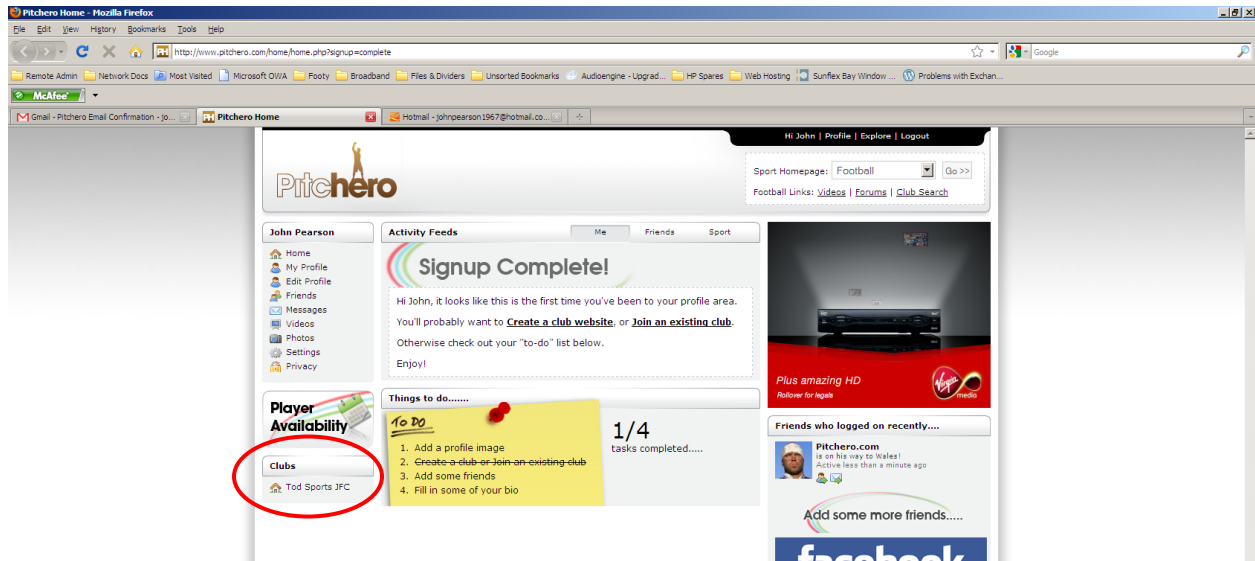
Pitchero Home - Mozilla Firefox

File Edit View History Bookmarks Tools Help

http://www.pitchero.com/home/home.php?signup=complete

Google

Remote Admin Network Docs Most Visited Microsoft OWA Footy Broadband Files & Dividers Unsorted Bookmarks Audioengine - Upgrad... HP Spares Web Hosting Sunflex Bay Window ... Problems with Exchan...

McAfee

Gmail - Pitchero Email Confirmation - Jo... Pitchero Home Hotmail - johnpearson1967@hotmail.co...

Hi John | Profile | Explore | Logout

Pitchero

Sport Homepage: Football Go >>

Football Links: Videos | Forums | Club Search

John Pearson

Home
My Profile
Edit Profile
Friends
Messages
Videos
Photos
Settings
Privacy

Activity Feeds

Me Friends Sport

Signup Complete!

Hi John, it looks like this is the first time you've been to your profile area.

You'll probably want to Create a club website, or Join an existing club.

Otherwise check out your "to-do" list below.

Enjoy!

Plus amazing HD

Rollover for legals

Virgin media

Player Availability

Clubs

Tod Sports JFC

Things to do.......

TO DO

1. Add a profile image
2. ~~Create a club or Join an existing club~~
3. Add some friends
4. Fill in some of your bio

1/4
tasks completed.....

Friends who logged on recently....

Pitchero.com
is on his way to Wales!
Active less than a minute ago

Add some more friends.....

facebook